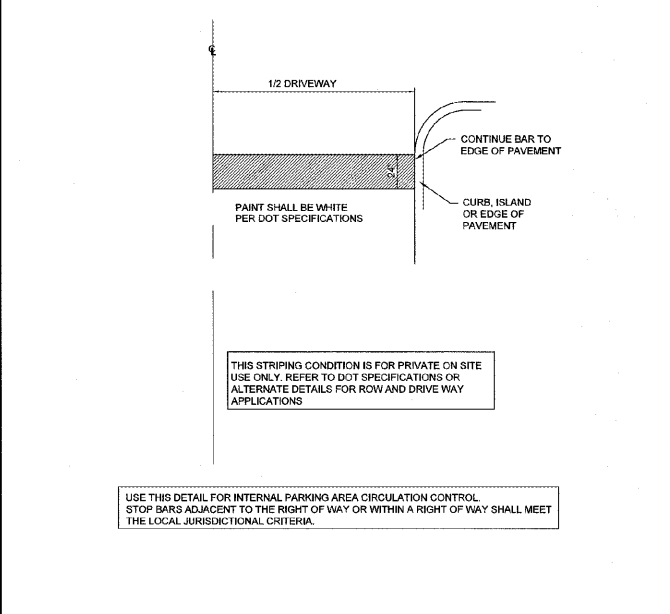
℄

1/2 DRIVEWAY

CONTINUE BAR TO EDGE OF PAVEMENT

24"

CURB, ISLAND OR EDGE OF PAVEMENT

PAINT SHALL BE WHITE PER DOT SPECIFICATIONS

THIS STRIPING CONDITION IS FOR PRIVATE ON SITE USE ONLY. REFER TO DOT SPECIFICATIONS OR ALTERNATE DETAILS FOR ROW AND DRIVE WAY APPLICATIONS

USE THIS DETAIL FOR INTERNAL PARKING AREA CIRCULATION CONTROL.
STOP BARS ADJACENT TO THE RIGHT OF WAY OR WITHIN A RIGHT OF WAY SHALL MEET THE LOCAL JURISDICTIONAL CRITERIA.